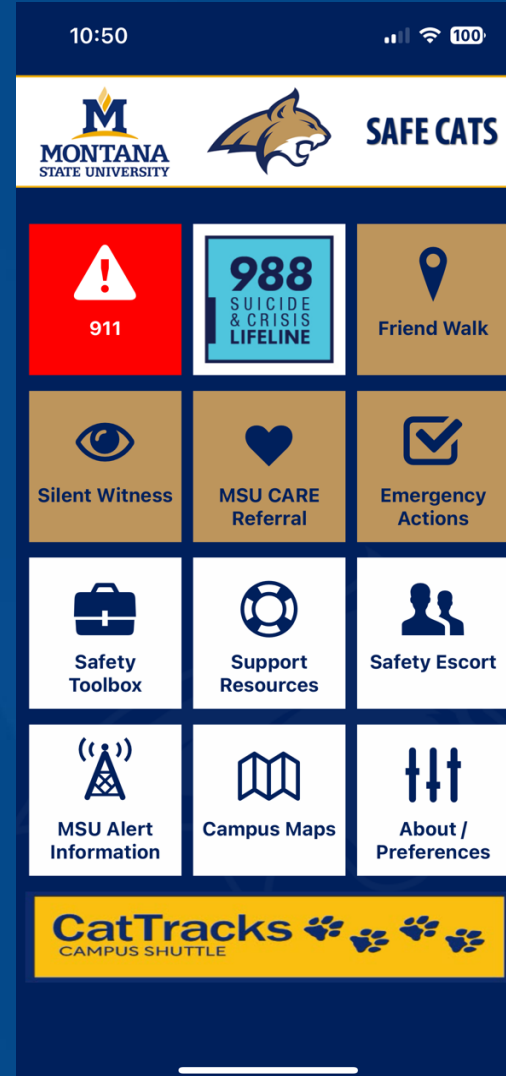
10:50

100

M
MONTANA
STATE UNIVERSITY

SAFE CATS

911

988
SUICIDE
& CRISIS
LIFELINE

Friend Walk

Silent Witness

MSU CARE Referral

Emergency Actions

Safety Toolbox

Support Resources

Safety Escort

MSU Alert Information

Campus Maps

About / Preferences

CatTracks
CAMPUS SHUTTLE